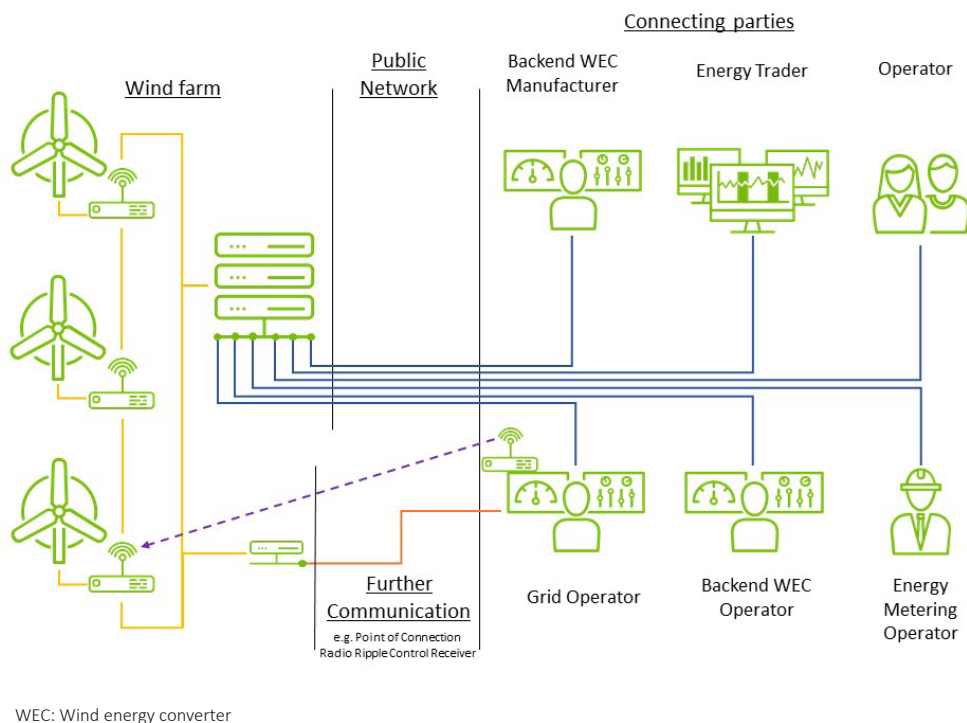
Connecting parties

Wind farm

Public Network

Backend WEC Manufacturer

Energy Trader

Operator

Further Communication

e.g. Point of Connection Radio Ripple Control Receiver

Grid Operator

Backend WEC Operator

Energy Metering Operator

WEC: Wind energy converter